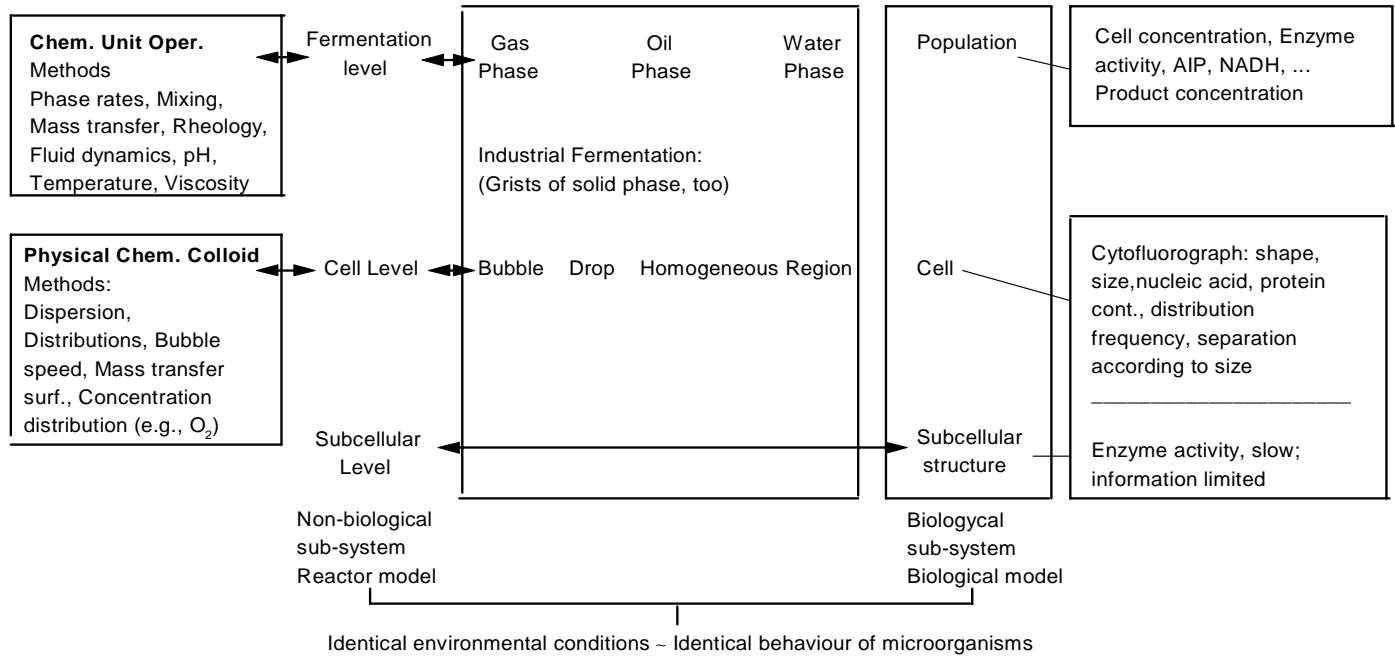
**Chem. Unit Oper.**
Methods
Phase rates, Mixing, Mass transfer, Rheology, Fluid dynamics, pH, Temperature, Viscosity

Fermentation level

Gas Phase

Oil Phase

Water Phase

Industrial Fermentation:
(Grists of solid phase, too)

Population

Cell concentration, Enzyme activity, AIP, NADH, ...
Product concentration

**Physical Chem. Colloid**
Methods:
Dispersion, Distributions, Bubble speed, Mass transfer surf., Concentration distribution (e.g., $O_2$)

Cell Level

Bubble Drop Homogeneous Region

Cell

Cytofluorograph: shape, size,nucleic acid, protein cont., distribution frequency, separation according to size

Subcellular Level

Subcellular structure

Enzyme activity, slow; information limited

Non-biological sub-system Reactor model

Biologycal sub-system Biological model

Identical environmental conditions ~ Identical behaviour of microorganisms